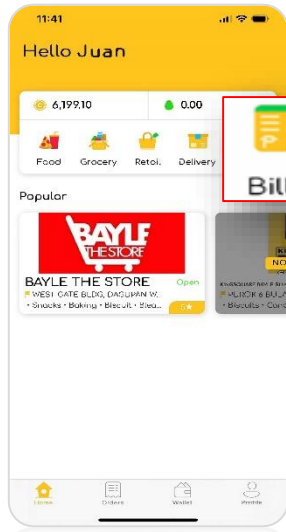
11:41

Hello Juan

6,199.10

0.00

Food

Grocery

Retai.

Delivery

Bill

Popular

BAYLE THE STORE

BAYLE THE STORE

Open

WEST GATE BLDG, DAGUPAN W.

• Snacks • Baking • Biscuit • Beu..

NO

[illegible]

PUROK 6 BUL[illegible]

• Biscuits • Cond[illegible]

Home

Orders

Wallet

Profile